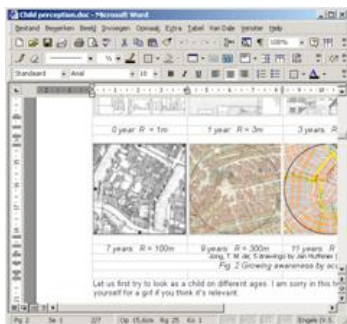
Child perception.doc - Microsoft Word

Bestand Bewerken Beeld Invoegen Opmaak Extra Tabel Van Dale Venster Help

Standaard Arial 10 B I U 100%

0 year R = 1m

1 year R = 3m

3 years R

7 years R = 100m

9 years R = 300m

11 years R

Jong, T. M. de; 5 drawings by Jan Hoffelner (

Fig. 2 Growing awareness by acc

Let us first try to look as a child on different ages. I am sorry in this h yourself for a got if you think it's relevant.

Pg 2 Se 1 2/7 Op 15,6cm Rg 25 Ko 1 Engels (V.S.